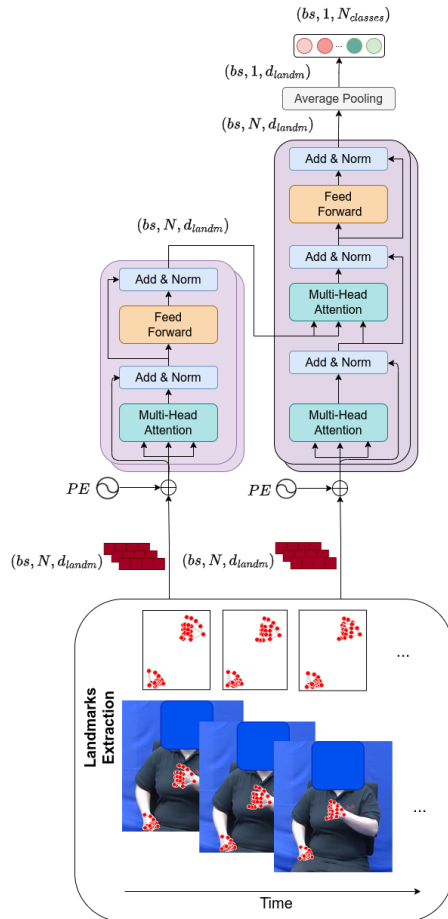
$(bs, 1, N_{classes})$

...

$(bs, 1, d_{landm})$

Average Pooling

$(bs, N, d_{landm})$

Add & Norm

Feed Forward

Add & Norm

Multi-Head Attention

Add & Norm

Multi-Head Attention

$(bs, N, d_{landm})$

Add & Norm

Feed Forward

Add & Norm

Multi-Head Attention

$PE$

$PE$

$(bs, N, d_{landm})$

$(bs, N, d_{landm})$

...

Landmarks Extraction

...

Time